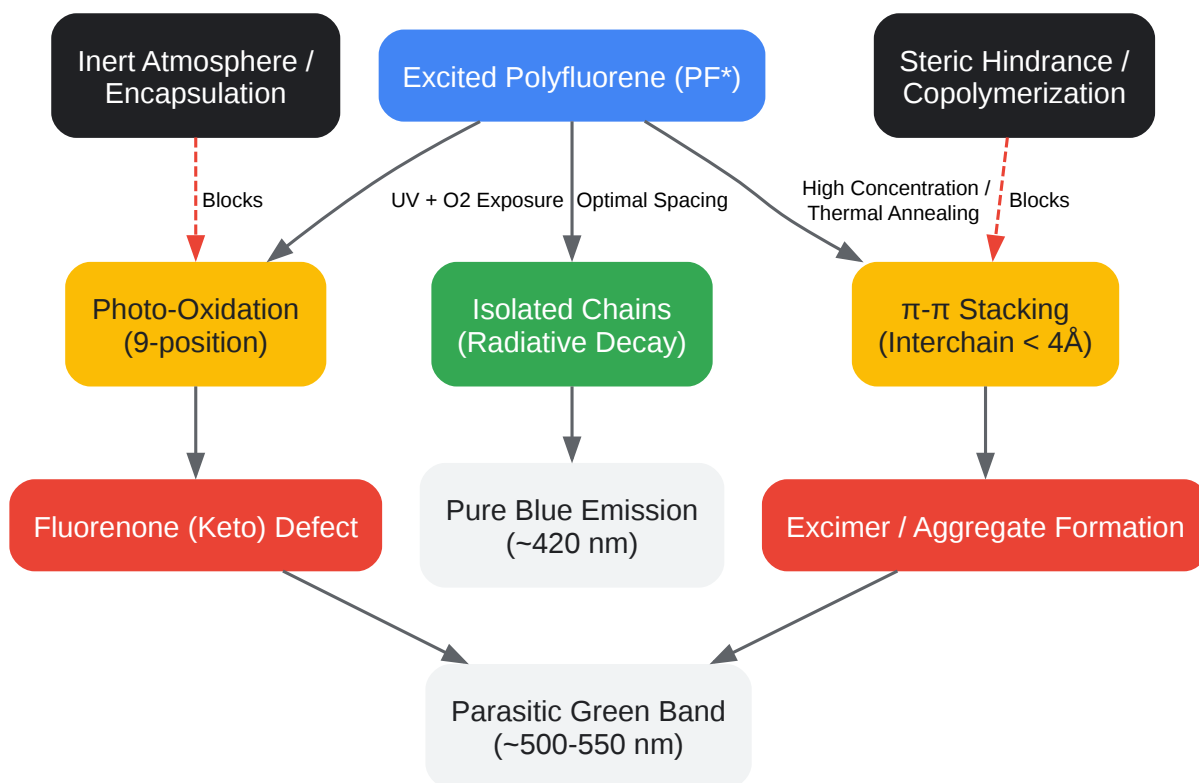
Inert Atmosphere / Encapsulation

Excited Polyfluorene (PF*)

Steric Hindrance / Copolymerization

Blocks

UV + O2 Exposure

Optimal Spacing

High Concentration / Thermal Annealing

Blocks

Photo-Oxidation (9-position)

Isolated Chains (Radiative Decay)

π-π Stacking (Interchain < 4Å)

Fluorenone (Keto) Defect

Pure Blue Emission (~420 nm)

Excimer / Aggregate Formation

Parasitic Green Band (~500-550 nm)